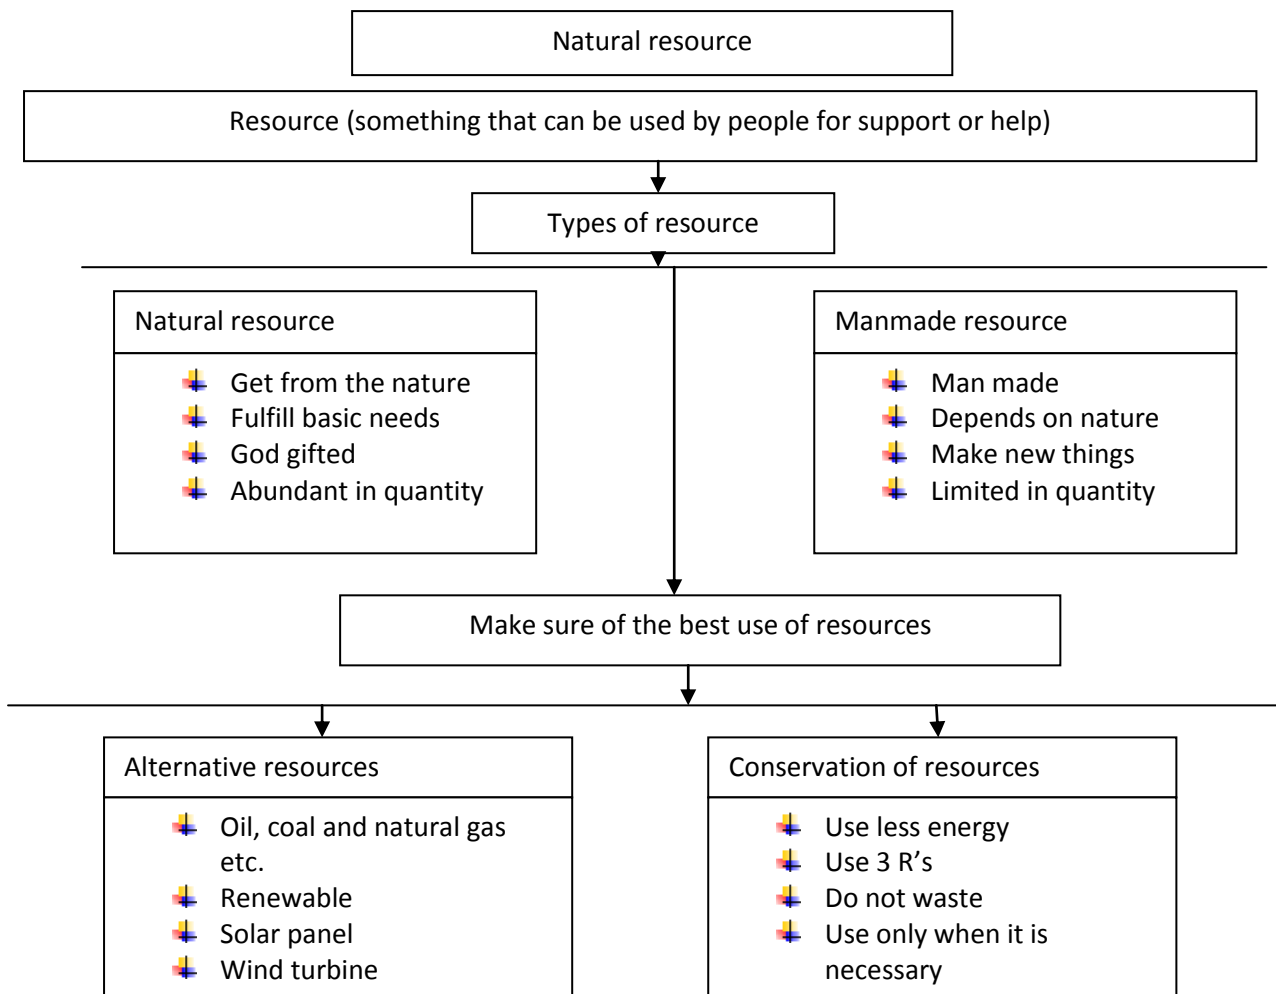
Natural resource

Resource (something that can be used by people for support or help)

Types of resource

Natural resource

- Get from the nature
- Fulfill basic needs
- God gifted
- Abundant in quantity

Manmade resource

- Man made
- Depends on nature
- Make new things
- Limited in quantity

Make sure of the best use of resources

Alternative resources

- Oil, coal and natural gas etc.
- Renewable
- Solar panel
- Wind turbine

Conservation of resources

- Use less energy
- Use 3 R's
- Do not waste
- Use only when it is necessary